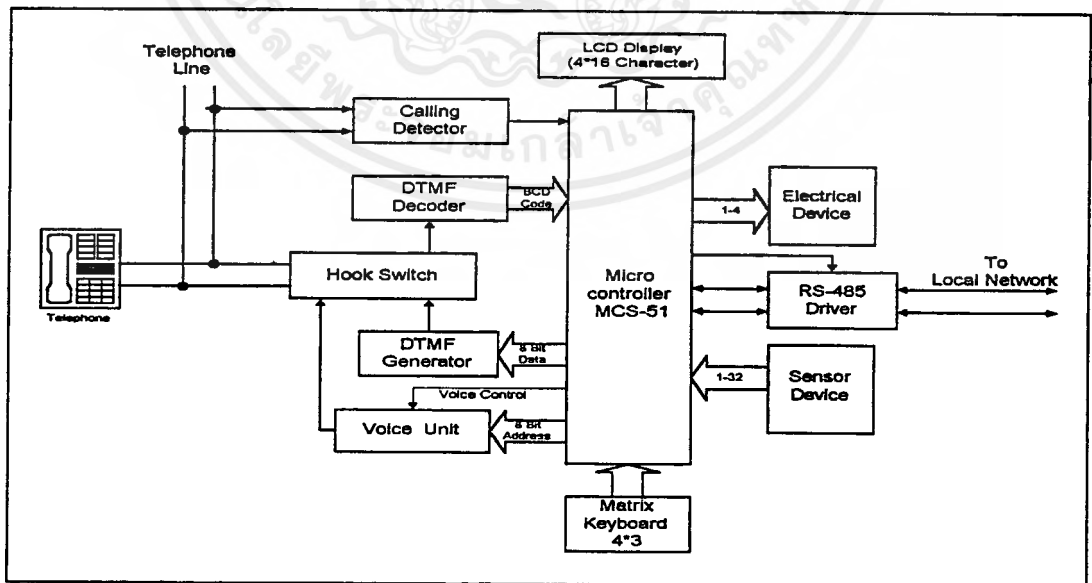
Telephone Line

LCD Display (4*16 Character)

Calling Detector

DTMF Decoder

BCD Code

Electrical Device

1-4

Telephone

Hook Switch

Micro controller MCS-51

To Local Network

RS-485 Driver

DTMF Generator

8 Bit Data

Sensor Device

1-32

Voice Control

Voice Unit

8 Bit Address

Matrix Keyboard 4*3